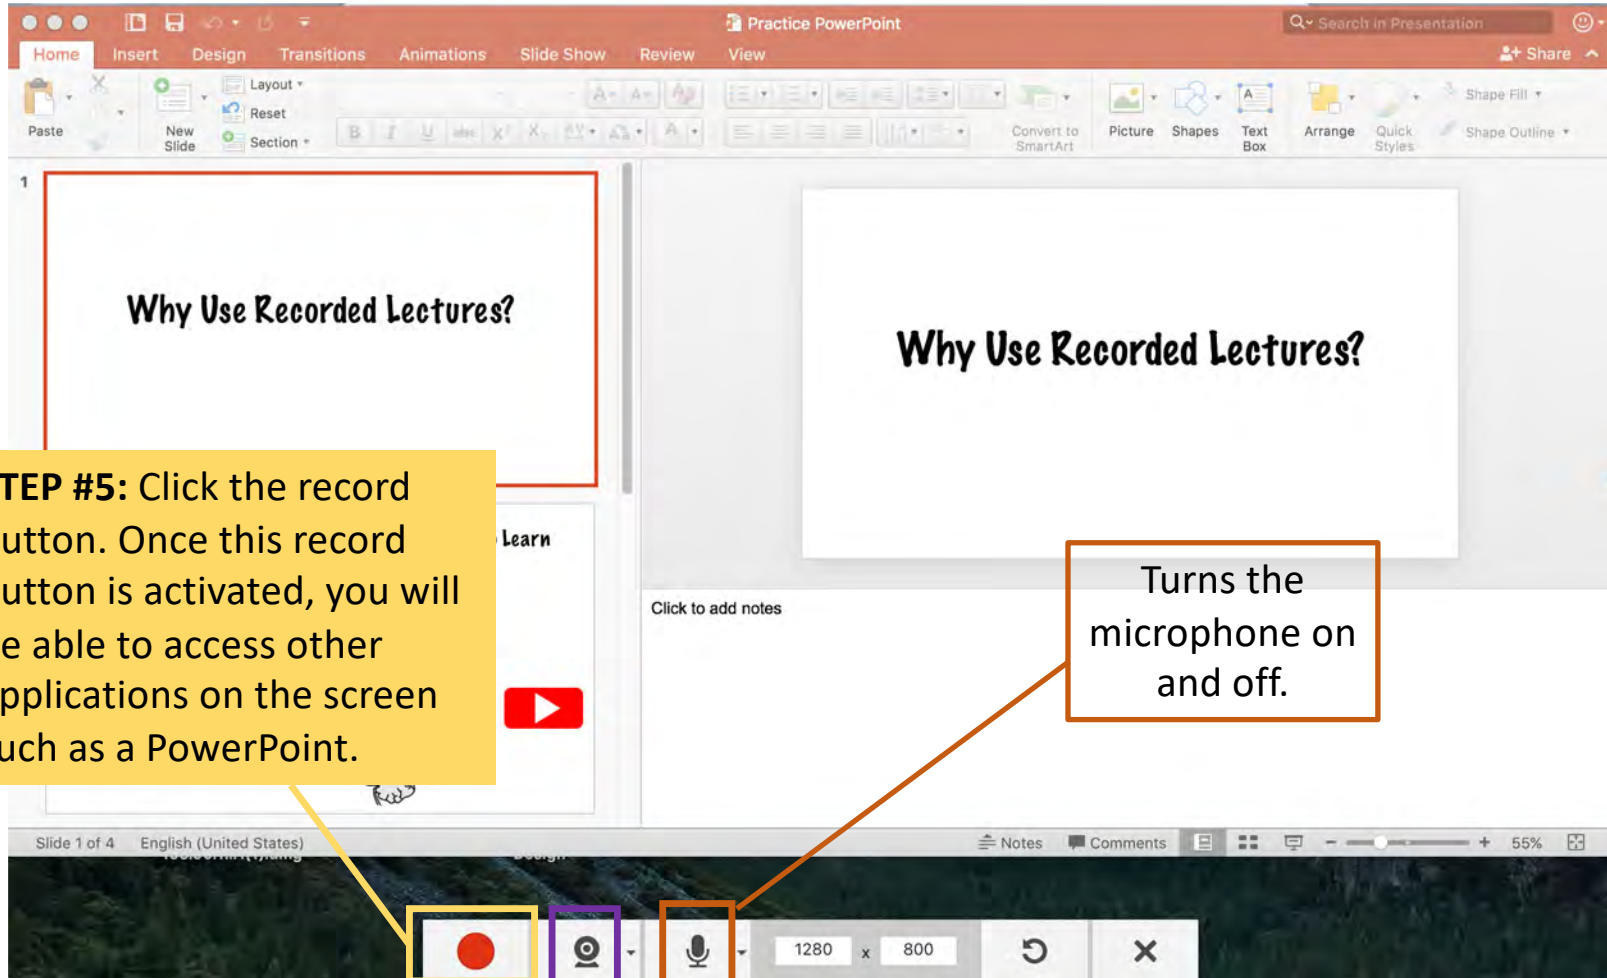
Practice PowerPoint

Search in Presentation

Home Insert Design Transitions Animations Slide Show Review View

Share

Paste

New Slide

Layout

Reset

Section

Convert to SmartArt

Picture Shapes Text Box

Arrange Quick Styles

Shape Fill

Shape Outline

1

Why Use Recorded Lectures?

Learn

Why Use Recorded Lectures?

Click to add notes

TEP #5: Click the record utton. Once this record utton is activated, you will e able to access other pplications on the screen uch as a PowerPoint.

Turns the microphone on and off.

Slide 1 of 4 English (United States)

Notes Comments 55%

1280 x 800